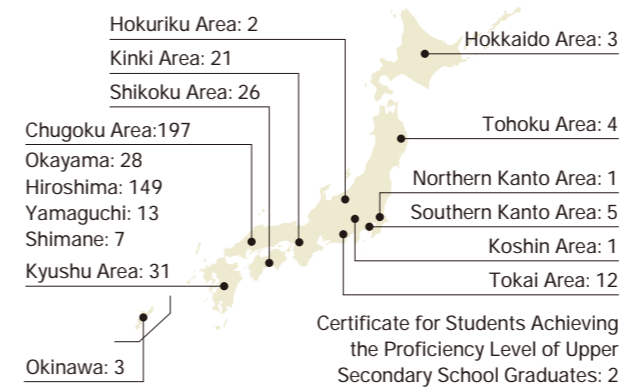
Hokuriku Area: 2

Kinki Area: 21

Shikoku Area: 26

Chugoku Area:197

Okayama: 28
Hiroshima: 149
Yamaguchi: 13
Shimane: 7

Kyushu Area: 31

Okinawa: 3

Hokkaido Area: 3

Tohoku Area: 4

Northern Kanto Area: 1

Southern Kanto Area: 5

Koshin Area: 1

Tokai Area: 12

Certificate for Students Achieving the Proficiency Level of Upper Secondary School Graduates: 2